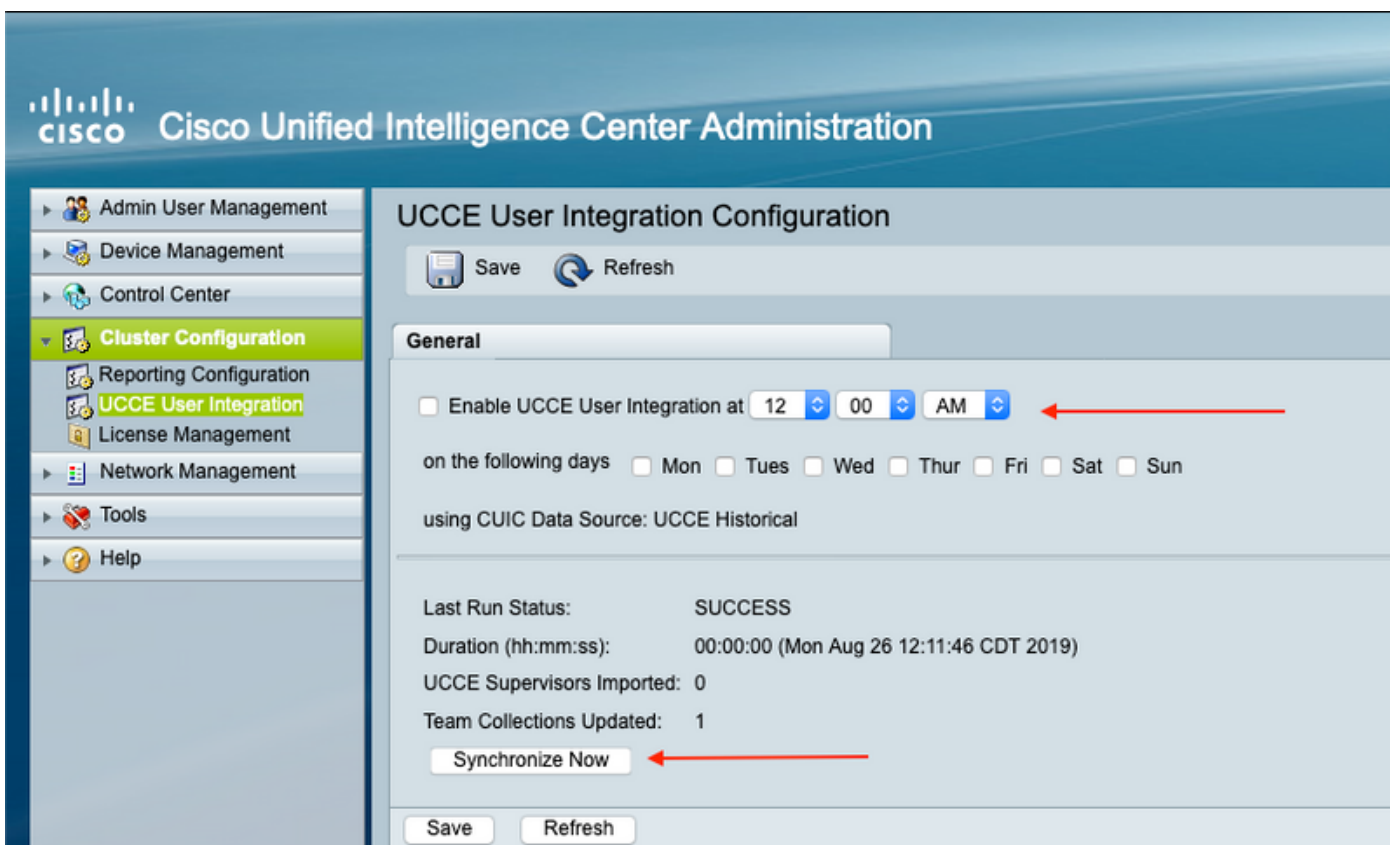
cisco Cisco Unified Intelligence Center Administration

Admin User Management
Device Management
Control Center
Cluster Configuration
Reporting Configuration
UCCE User Integration
License Management
Network Management
Tools
Help

UCCE User Integration Configuration

Save Refresh

General

Enable UCCE User Integration at 12 00 AM

on the following days Mon Tues Wed Thur Fri Sat Sun

using CUIC Data Source: UCCE Historical

Last Run Status: SUCCESS
Duration (hh:mm:ss): 00:00:00 (Mon Aug 26 12:11:46 CDT 2019)
UCCE Supervisors Imported: 0
Team Collections Updated: 1

Synchronize Now

Save Refresh